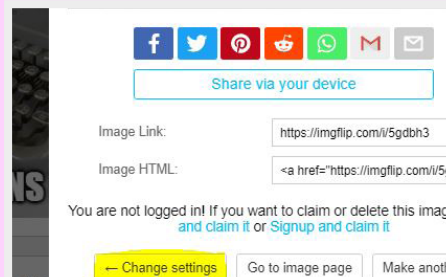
Share via your device

Image Link: https://imgflip.com/i/5gdbh3

Image HTML: <a href="https://imgflip.com/i/5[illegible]

You are not logged in! If you want to claim or delete this imag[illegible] and claim it or Signup and claim it

← Change settings

Go to image page

Make anot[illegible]